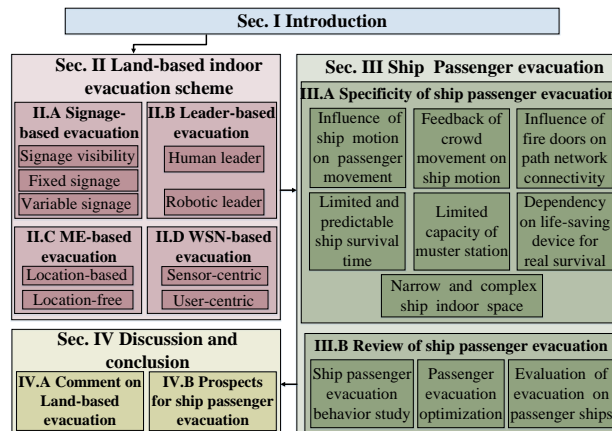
Sec. I Introduction

Sec. II Land-based indoor evacuation scheme

II.A Signage-based evacuation
Signage visibility
Fixed signage
Variable signage

II.B Leader-based evacuation
Human leader
Robotic leader

II.C ME-based evacuation
Location-based
Location-free

II.D WSN-based evacuation
Sensor-centric
User-centric

Sec. III Ship Passenger evacuation

III.A Specificity of ship passenger evacuation
Influence of ship motion on passenger movement
Feedback of crowd movement on ship motion
Influence of fire doors on path network connectivity
Limited and predictable ship survival time
Limited capacity of muster station
Dependency on life-saving device for real survival
Narrow and complex ship indoor space

Sec. IV Discussion and conclusion
IV.A Comment on Land-based evacuation
IV.B Prospects for ship passenger evacuation

III.B Review of ship passenger evacuation
Ship passenger evacuation behavior study
Passenger evacuation optimization
Evaluation of evacuation on passenger ships